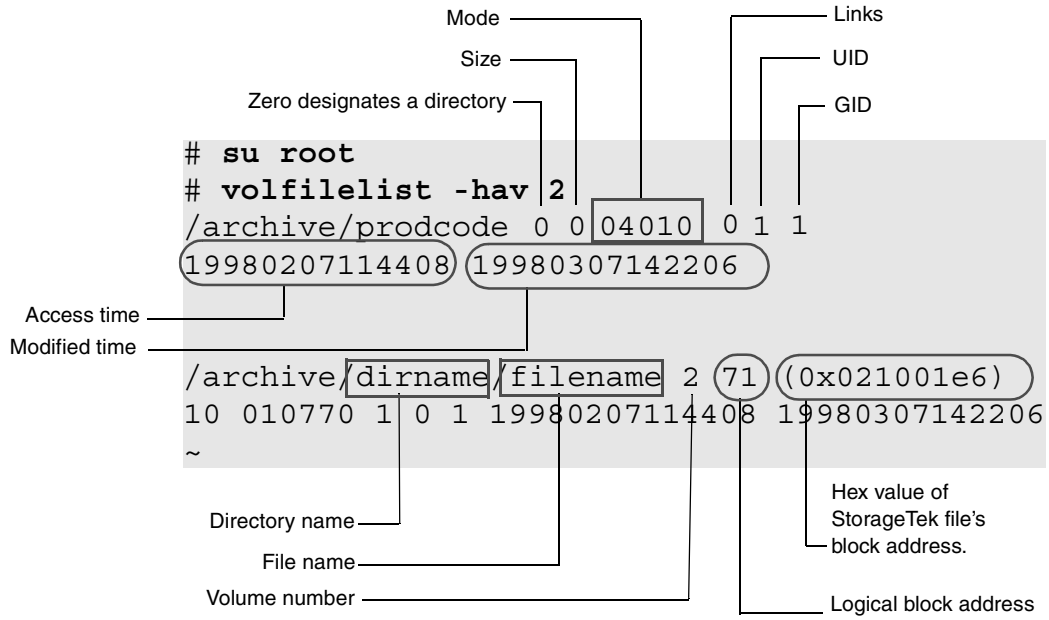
Mode
Links
Size
UID
Zero designates a directory
GID

# **su root**
# **volfilelist -hav 2**
/archive/prodcode 0 0 04010 0 1 1
19980207114408 19980307142206

Access time
Modified time

/archive/dirname/filename 2 71 (0x021001e6)
10 010770 1 0 1 19980207114408 19980307142206
~

Hex value of StorageTek file's block address.
Directory name
File name
Volume number
Logical block address